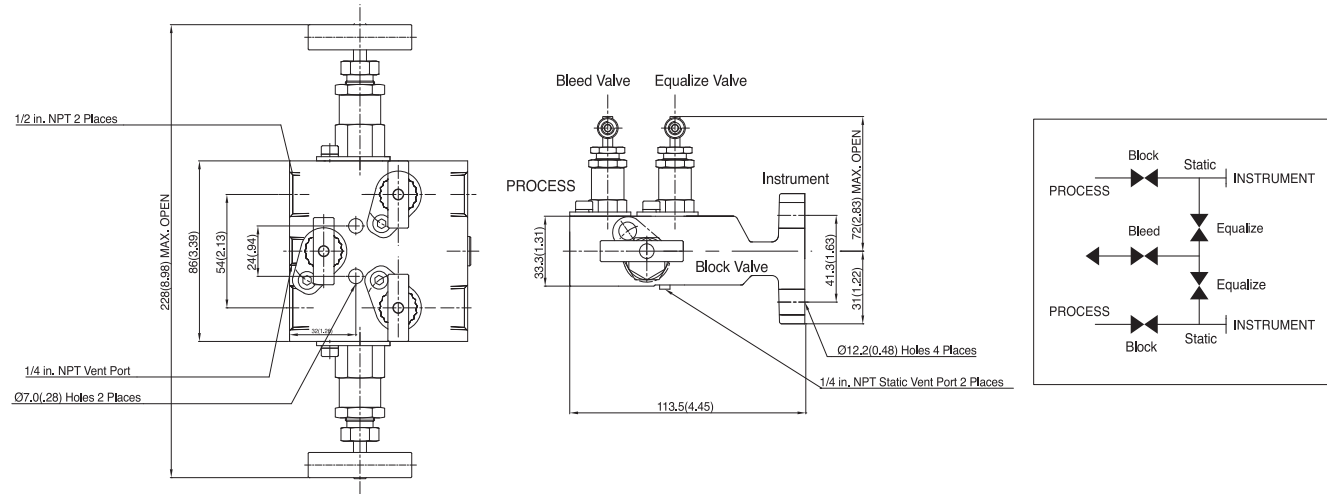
1/2 in. NPT 2 Places

228(8.98) MAX. OPEN

86(3.39)

54(2.13)

24(.94)

32(1.26)

1/4 in. NPT Vent Port

Ø7.0(.28) Holes 2 Places

Bleed Valve

Equalize Valve

PROCESS

Instrument

72(2.83) MAX. OPEN

33.3(1.31)

41.3(1.63)

31(1.22)

Block Valve

Ø12.2(0.48) Holes 4 Places

1/4 in. NPT Static Vent Port 2 Places

113.5(4.45)

Block

Static

PROCESS

INSTRUMENT

Bleed

Equalize

Equalize

PROCESS

INSTRUMENT

Block

Static